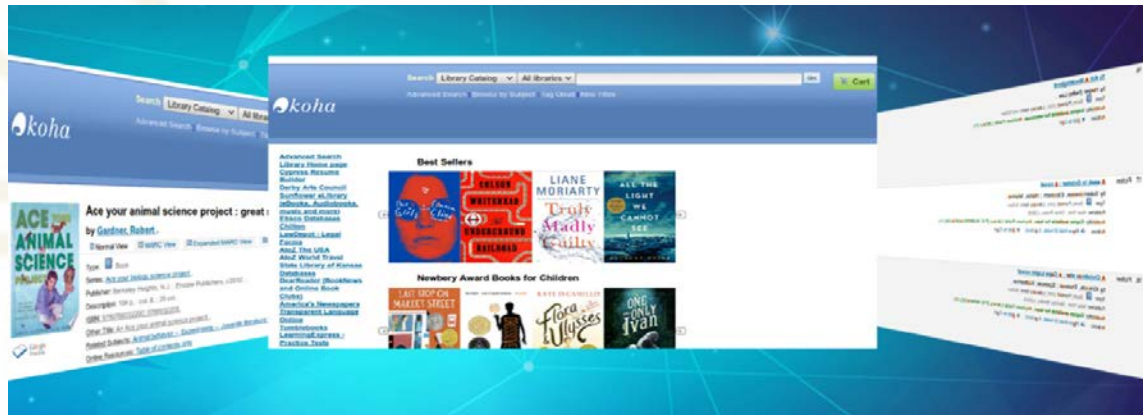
koha

Search Library Catalog All libraries Go Cart

Advanced Search Browse by Subject Tag Cloud New Titles

Advanced Search
Library Home page
Cypress Resume Builder
Derby Arts Council
Sunflower eLibrary (eBooks, Audiobooks, music and more)
Ebsco Databases
Chilton
LawDirect - Legal Forms
AtoZ The USA
AtoZ World Travel
State Library of Kansas Databases
GearReader (BookNews and Online Book Clubs)
America's Newspapers
Transparent Language Online
Tumblebooks
LearningExpress - Practice Tests

Best Sellers

THE GIRL ON THE TRAIN
COLSON WHITEHEAD THE UNDERGROUND RAILROAD
LIANE MORIARTY Truly Madly Guilty
ALL THE LIGHT WE CANNOT SEE

Newbery Award Books for Children

LAST STOP ON MARKET STREET
KATE DiCAMILLO Flora & Ulysses
ONE AND ONLY IVAN

koha

Search Library Catalog All libra

Advanced Search Browse by Subject

Ace your animal science project : great

by Gardner, Robert.

Normal View MARC View Expanded MARC View

ACE YOUR ANIMAL SCIENCE PROJECT

Type: Book

Series: Ace your biology science project

Publisher: Berkeley Heights, N.J. : Enslow Publishers, c2010

Description: 104 p. : col. ill. ; 26 cm.

ISBN: 9780766032200 (library ed.)

Other Title: Ace your animal science project

Related Subjects: Animal behavior -- Experiments -- Juvenile literature

Online Resources: Table of contents only

Google Preview